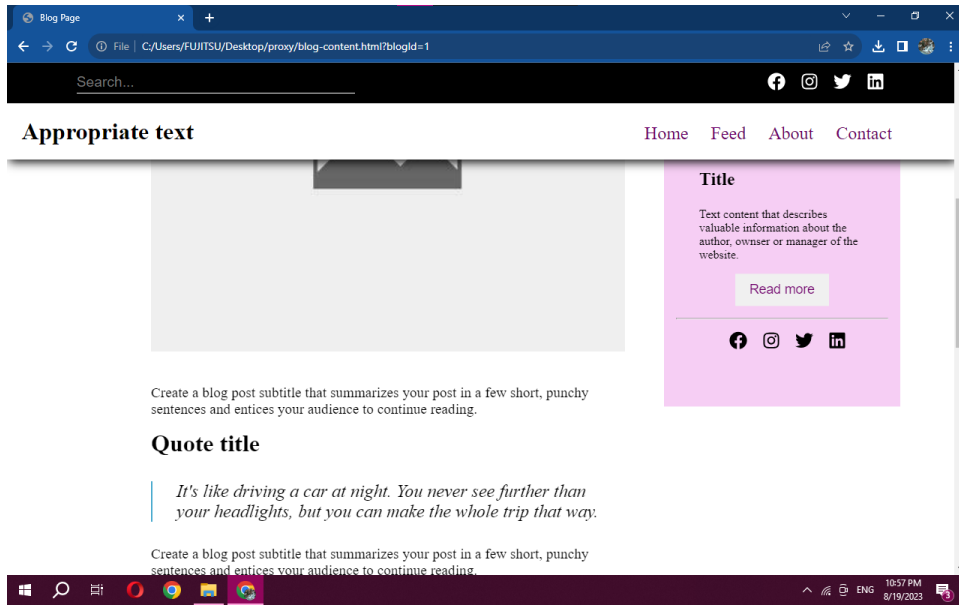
Blog Page
×
+
File | C:/Users/FUJITSU/Desktop/proxy/blog-content.html?blogId=1

Search...

Appropriate text

Home Feed About Contact

Title

Text content that describes valuable information about the author, ownser or manager of the website.

Read more

Create a blog post subtitle that summarizes your post in a few short, punchy sentences and entices your audience to continue reading.

Quote title

It's like driving a car at night. You never see further than your headlights, but you can make the whole trip that way.

Create a blog post subtitle that summarizes your post in a few short, punchy sentences and entices your audience to continue reading.

ENG
10:57 PM
8/19/2023
3